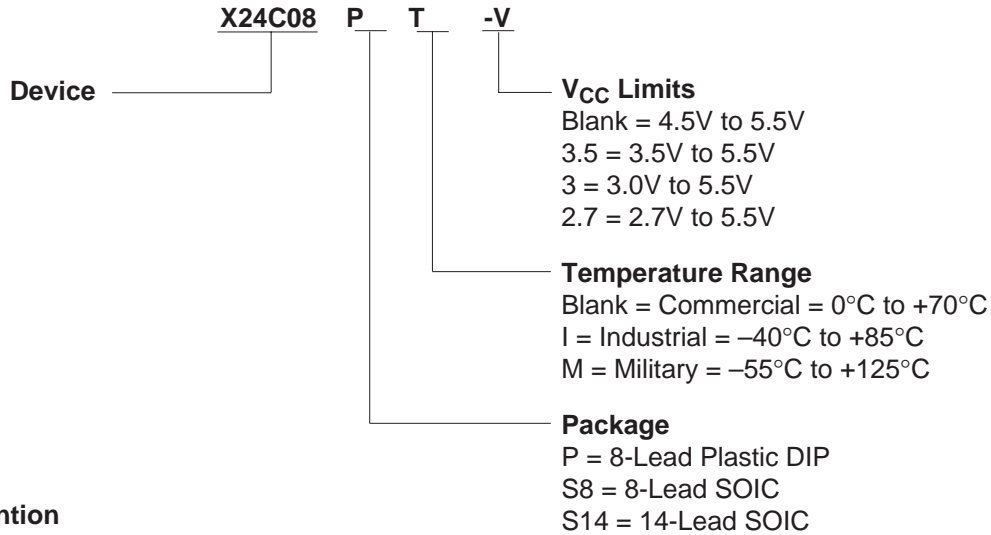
X24C08 P T -V

Device

$V_{CC}$ Limits
Blank = 4.5V to 5.5V
3.5 = 3.5V to 5.5V
3 = 3.0V to 5.5V
2.7 = 2.7V to 5.5V

Temperature Range
Blank = Commercial = 0°C to +70°C
I = Industrial = –40°C to +85°C
M = Military = –55°C to +125°C

Package
P = 8-Lead Plastic DIP
S8 = 8-Lead SOIC
S14 = 14-Lead SOIC

ntion